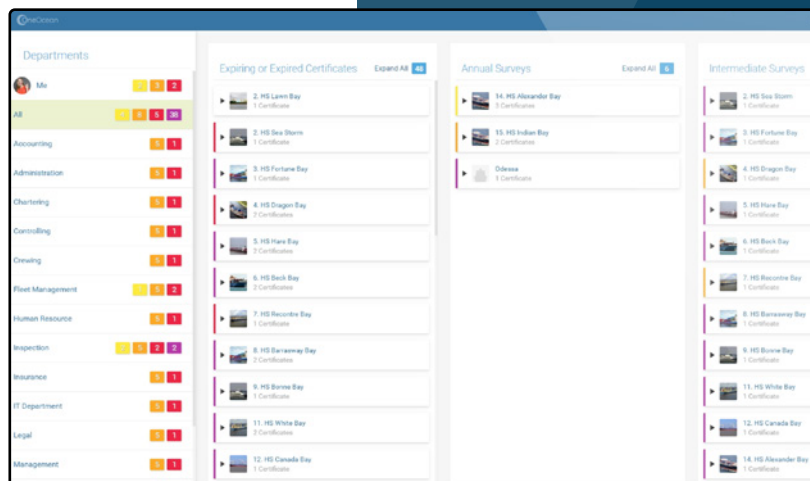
OneOcean

Departments

Me 3 2

All 8 5 38

Accounting 5 1

Administration 5 1

Chartering 5 1

Controlling 5 1

Crewing 5 1

Fleet Management 5 2

Human Resource 5 1

Inspection 5 2 2

Insurance 5 1

IT Department 5 1

Legal 5 1

Management 5 1

Expiring or Expired Certificates Expand All 48

2. HS Lawn Bay
1 Certificate

2. HS Sea Storm
1 Certificate

3. HS Fortune Bay
1 Certificate

4. HS Dragon Bay
2 Certificates

5. HS Hare Bay
2 Certificates

6. HS Beck Bay
2 Certificates

7. HS Recontre Bay
1 Certificate

8. HS Barraway Bay
2 Certificates

9. HS Bonne Bay
1 Certificate

11. HS White Bay
2 Certificates

12. HS Canada Bay
1 Certificate

Annual Surveys Expand All 5

14. HS Alexander Bay
3 Certificates

15. HS Indian Bay
1 Certificate

Odessa
1 Certificate

Intermediate Surveys

2. HS Sea Storm
1 Certificate

3. HS Fortune Bay
1 Certificate

4. HS Dragon Bay
1 Certificate

5. HS Hare Bay
1 Certificate

6. HS Beck Bay
1 Certificate

7. HS Recontre Bay
1 Certificate

8. HS Barraway Bay
1 Certificate

9. HS Bonne Bay
1 Certificate

11. HS White Bay
1 Certificate

12. HS Canada Bay
1 Certificate

14. HS Alexander Bay
1 Certificate